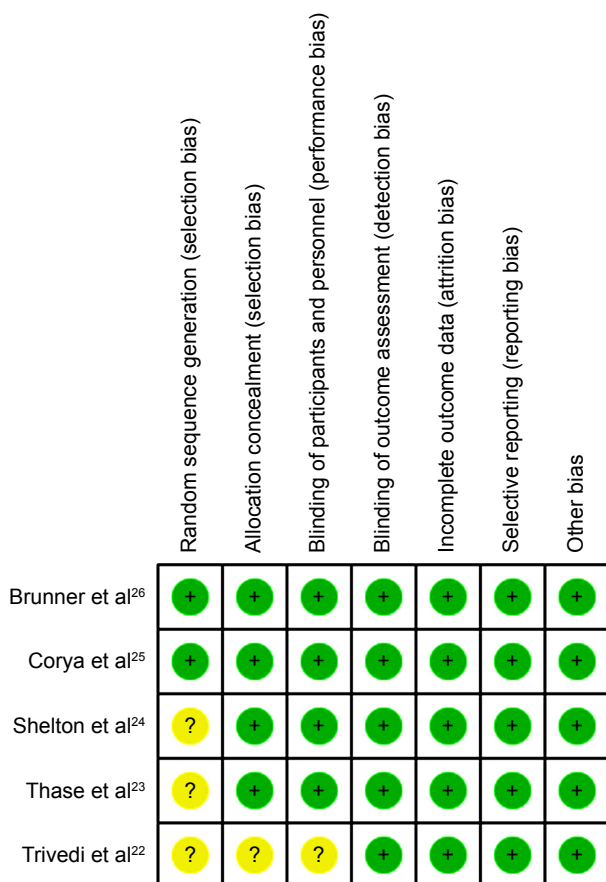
|  | Random sequence generation (selection bias) | Allocation concealment (selection bias) | Blinding of participants and personnel (performance bias) | Blinding of outcome assessment (detection bias) | Incomplete outcome data (attrition bias) | Selective reporting (reporting bias) | Other bias |
|---|---|---|---|---|---|---|---|
| Brunner et al$^{26}$ | + | + | + | + | + | + | + |
| Corya et al$^{25}$ | + | + | + | + | + | + | + |
| Shelton et al$^{24}$ | ? | + | + | + | + | + | + |
| Thase et al$^{23}$ | ? | + | + | + | + | + | + |
| Trivedi et al$^{22}$ | ? | ? | ? | + | + | + | + |